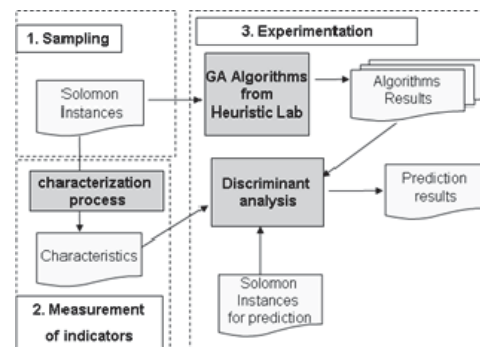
1. Sampling

3. Experimentation

Solomon Instances

GA Algorithms from Heuristic Lab

Algorithms Results

characterization process

Discriminant analysis

Prediction results

Characteristics

Solomon Instances for prediction

2. Measurement of indicators